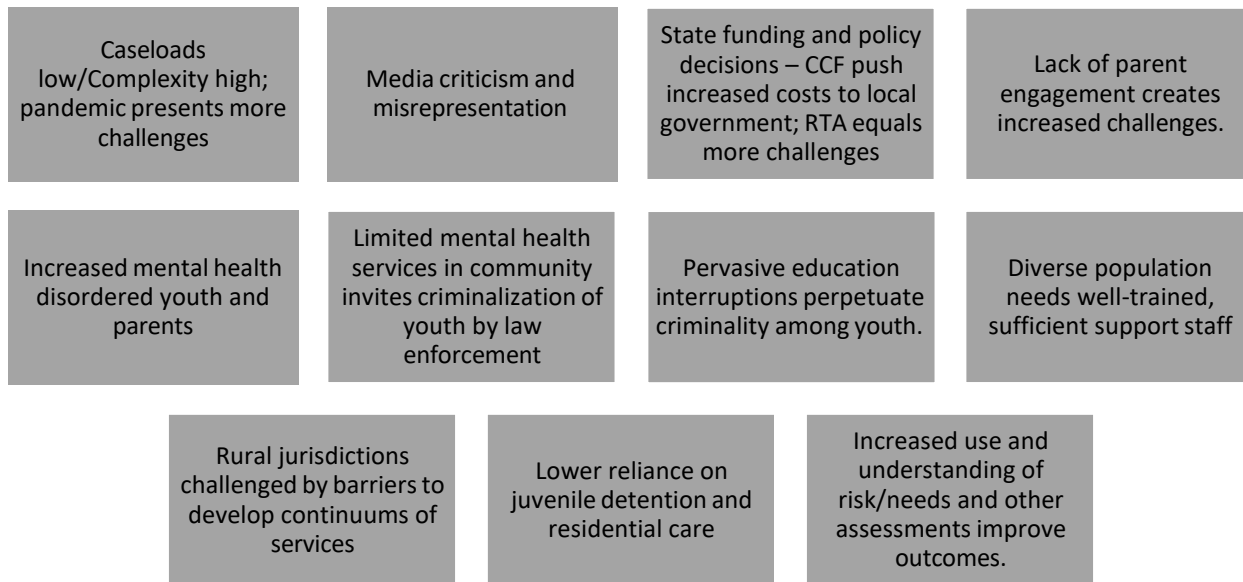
Caseloads low/Complexity high; pandemic presents more challenges

Media criticism and misrepresentation

State funding and policy decisions – CCF push increased costs to local government; RTA equals more challenges

Lack of parent engagement creates increased challenges.

Increased mental health disordered youth and parents

Limited mental health services in community invites criminalization of youth by law enforcement

Pervasive education interruptions perpetuate criminality among youth.

Diverse population needs well-trained, sufficient support staff

Rural jurisdictions challenged by barriers to develop continuums of services

Lower reliance on juvenile detention and residential care

Increased use and understanding of risk/needs and other assessments improve outcomes.